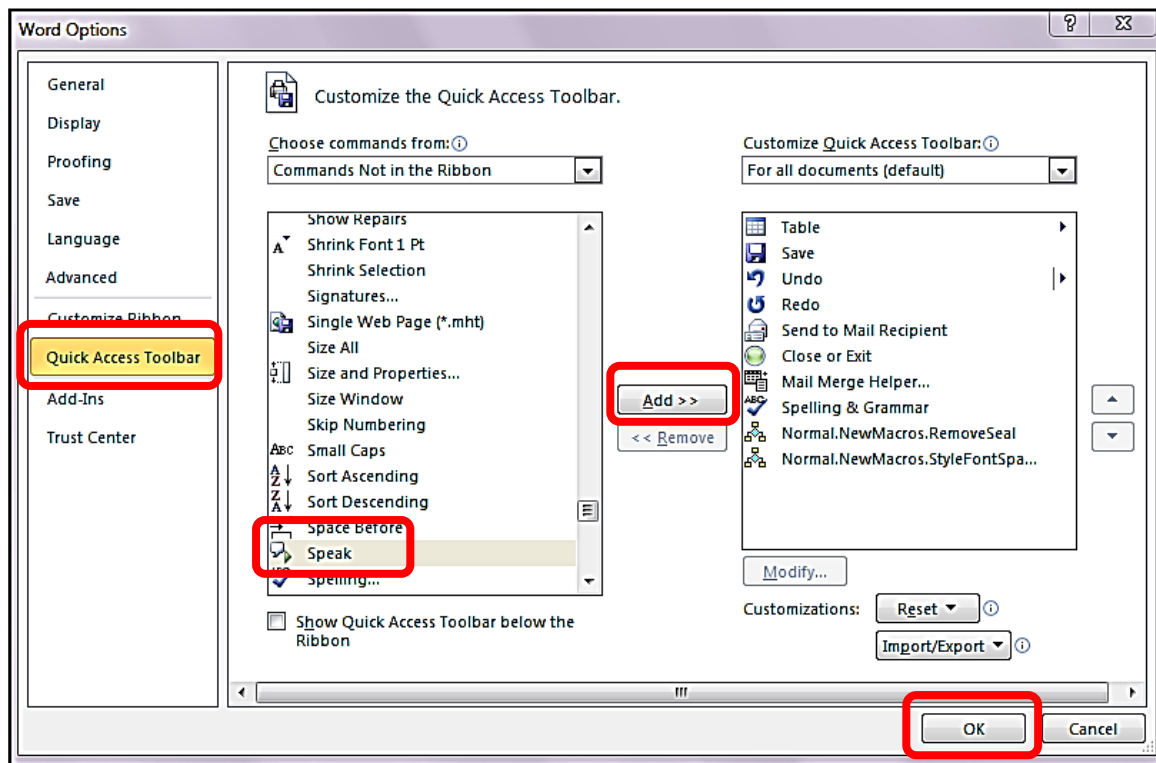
Word Options

General
Display
Proofing
Save
Language
Advanced
Customize Ribbon
Quick Access Toolbar
Add-Ins
Trust Center

Customize the Quick Access Toolbar.

Choose commands from:
Commands Not in the Ribbon

Show Repairs
Shrink Font 1 Pt
Shrink Selection
Signatures...
Single Web Page (*.mht)
Size All
Size and Properties...
Size Window
Skip Numbering
Small Caps
Sort Ascending
Sort Descending
Space Before
Speak
Spelling...

Add >>
<< Remove

Customize Quick Access Toolbar:
For all documents (default)

Table
Save
Undo
Redo
Send to Mail Recipient
Close or Exit
Mail Merge Helper...
Spelling & Grammar
Normal.NewMacros.RemoveSeal
Normal.NewMacros.StyleFontSpa...

Modify...

Show Quick Access Toolbar below the Ribbon

Customizations: Reset
Import/Export

OK
Cancel